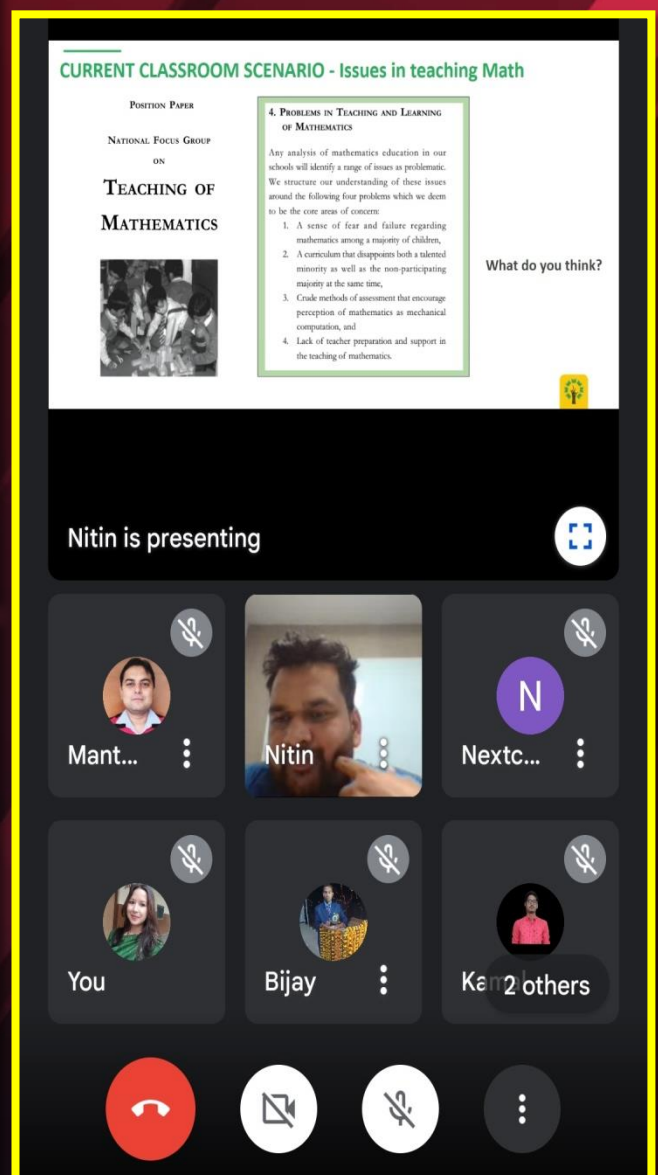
CURRENT CLASSROOM SCENARIO - Issues in teaching Math

POSITION PAPER

NATIONAL FOCUS GROUP ON

TEACHING OF MATHEMATICS

4. PROBLEMS IN TEACHING AND LEARNING OF MATHEMATICS

Any analysis of mathematics education in our schools will identify a range of issues as problematic. We structure our understanding of these issues around the following four problems which we deem to be the core areas of concern:

1. A sense of fear and failure regarding mathematics among a majority of children,
2. A curriculum that disappoints both a talented minority as well as the non-participating majority at the same time,
3. Crude methods of assessment that encourage perception of mathematics as mechanical computation, and
4. Lack of teacher preparation and support in the teaching of mathematics.

What do you think?

Nitin is presenting

Mant...

Nitin

N

Nextc...

You

Bijay

Kam

2 others